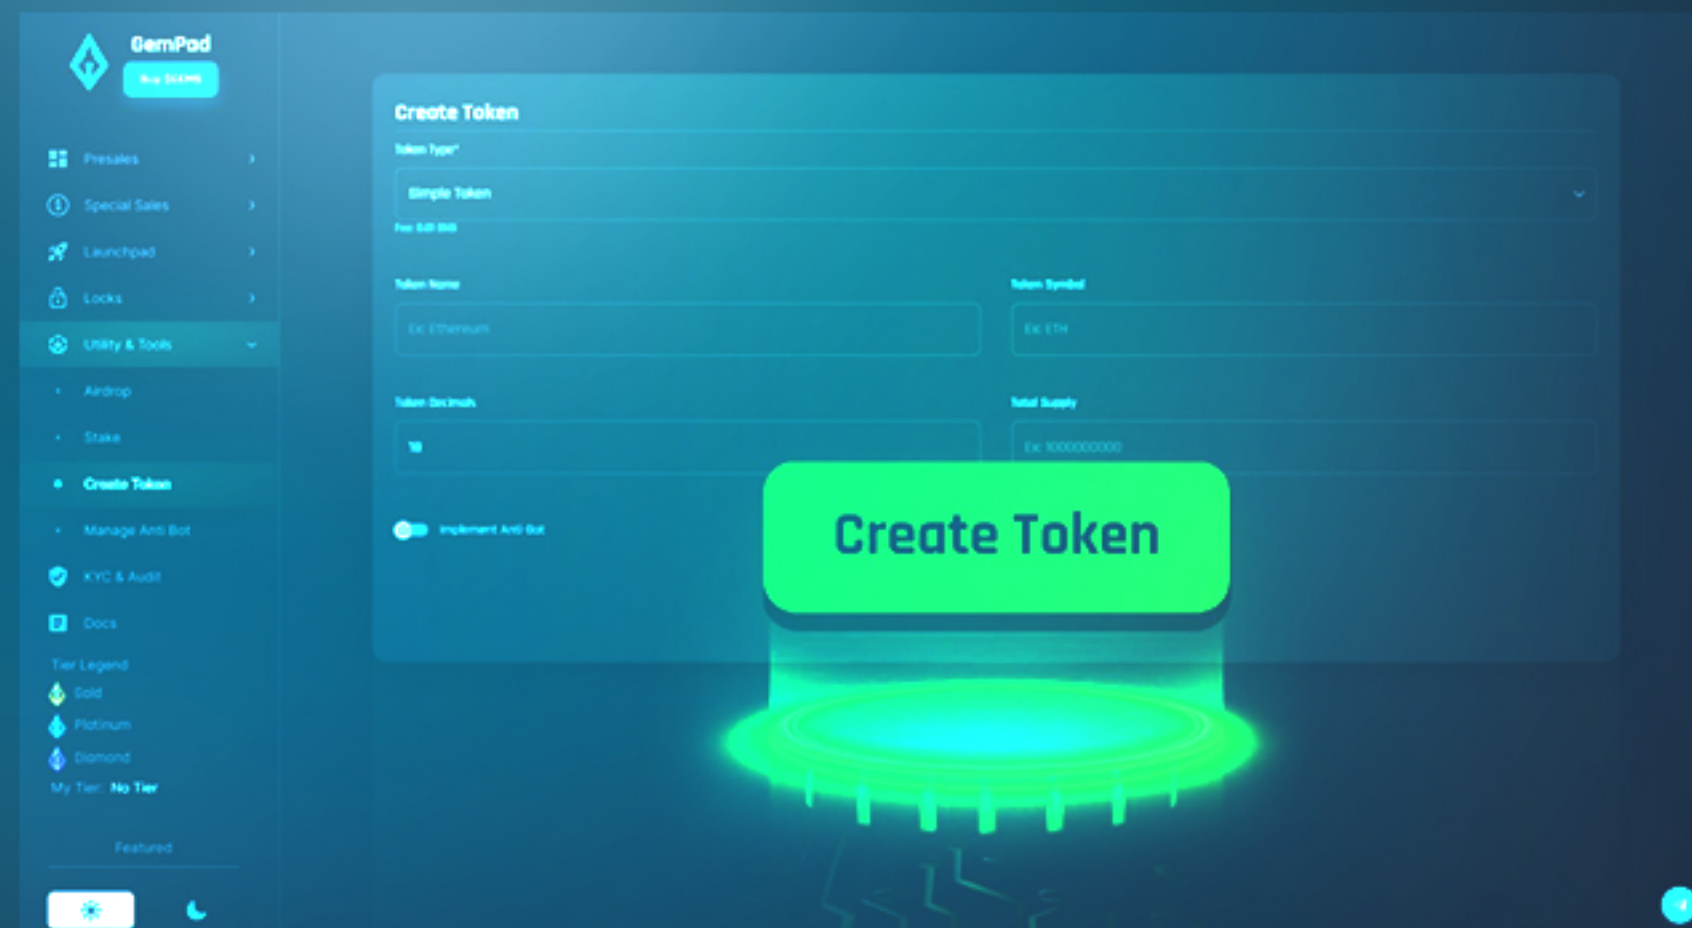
GemPad

Buy $GEMS

Presales

Special Sales

Launchpad

Locks

Utility & Tools

Airdrop

Stake

Create Token

Manage Anti Bot

KYC & Audit

Docs

Tier Legend

Gold

Platinum

Diamond

My Tier: No Tier

Featured

Create Token

Token Type*

Simple Token

Fee: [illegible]

Token Name

Ex: Ethereum

Token Symbol

Ex: ETH

Token Decimals

18

Total Supply

Ex: 100000000

Implement Anti Bot

Create Token